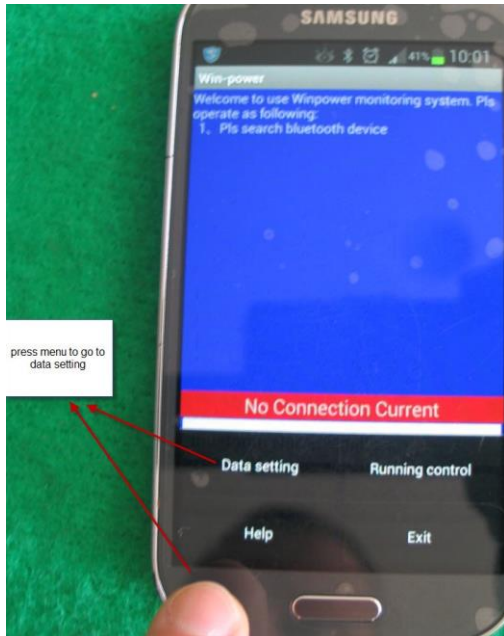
SAMSUNG

41% 10:01

Win-power

Welcome to use Winpower monitoring system. Pls operate as following:
1. Pls search bluetooth device

No Connection Current

press menu to go to data setting

Data setting

Running control

Help

Exit